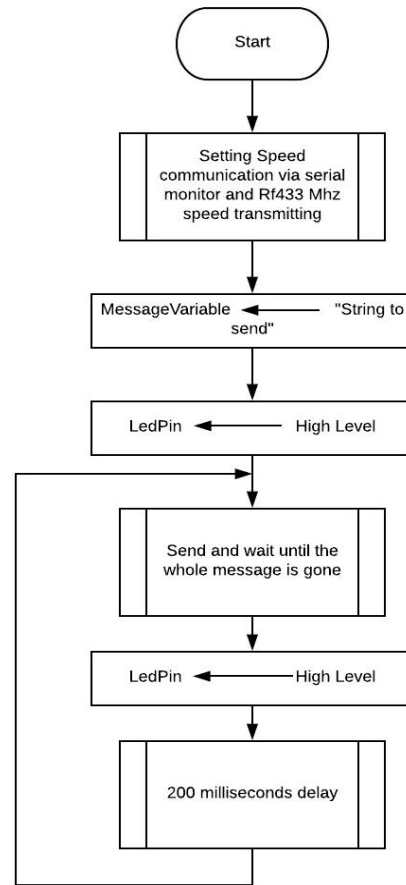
Start

Setting Speed communication via serial monitor and Rf433 Mhz speed transmitting

MessageVariable "String to send"

LedPin High Level

Send and wait until the whole message is gone

LedPin High Level

200 milliseconds delay